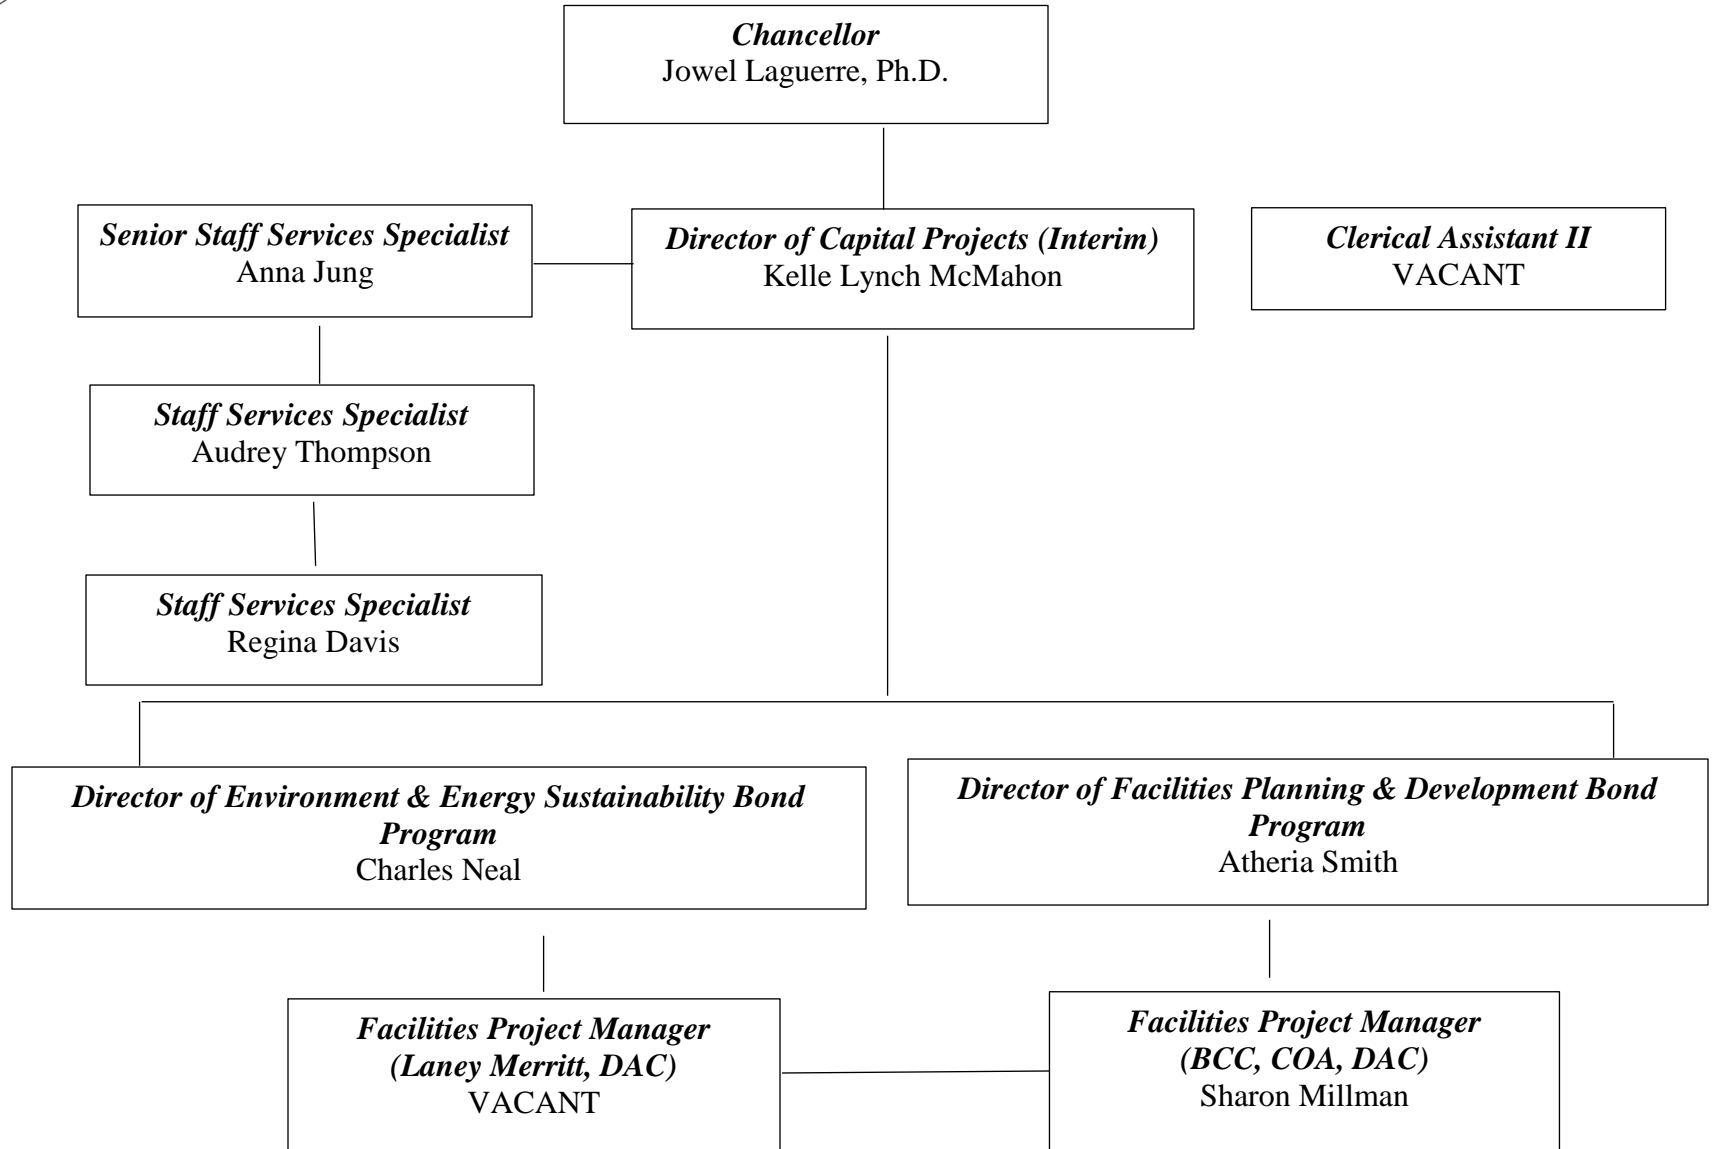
Chancellor
Jowel Laguerre, Ph.D.

Senior Staff Services Specialist
Anna Jung

Director of Capital Projects (Interim)
Kelle Lynch McMahon

Clerical Assistant II
VACANT

Staff Services Specialist
Audrey Thompson

Staff Services Specialist
Regina Davis

Director of Environment & Energy Sustainability Bond Program
Charles Neal

Director of Facilities Planning & Development Bond Program
Atheria Smith

Facilities Project Manager
(Laney Merritt, DAC)
VACANT

Facilities Project Manager
(BCC, COA, DAC)
Sharon Millman